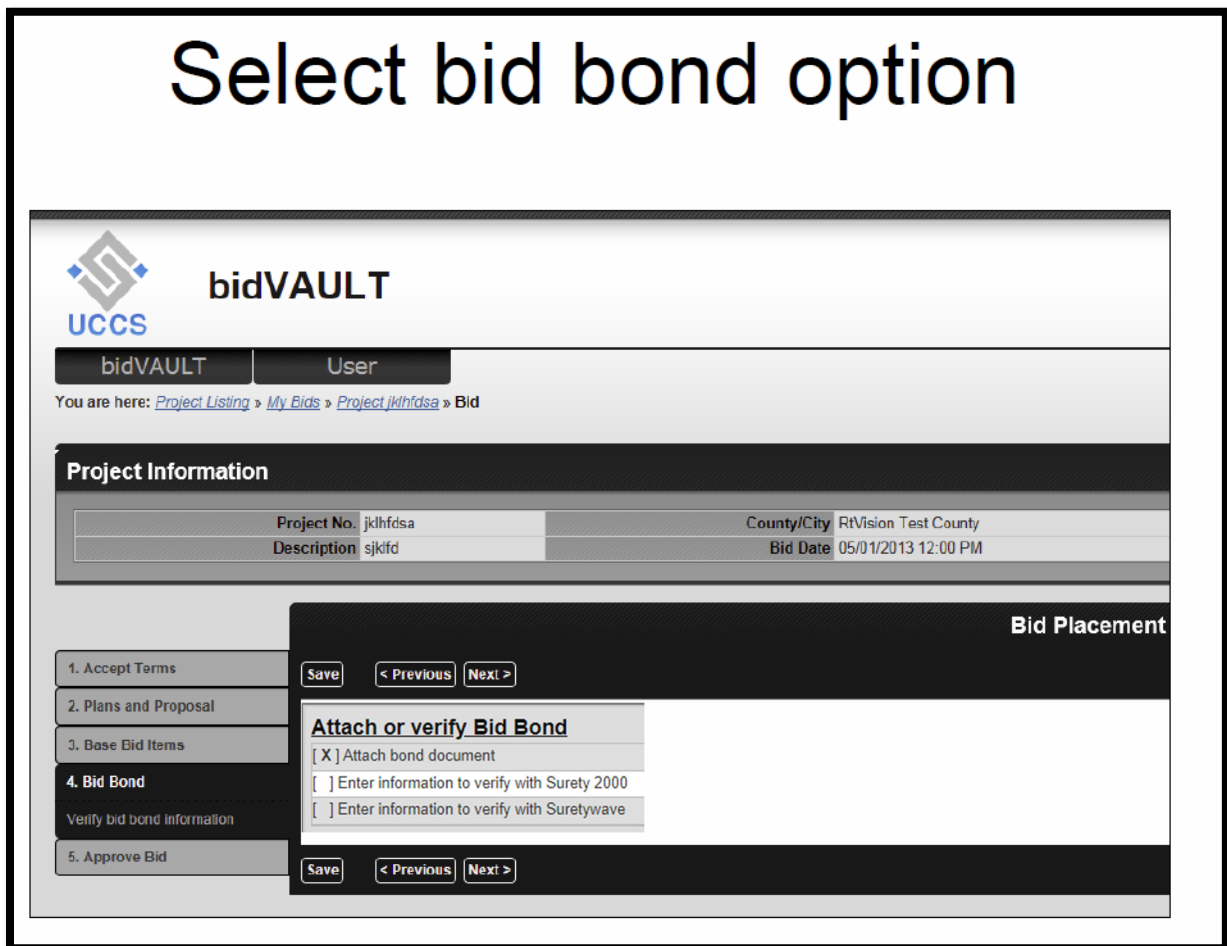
Select bid bond option

UCCS

bidVAULT

bidVAULT User

You are here: Project Listing » My Bids » Project jklhfdsa » Bid

Project Information

| | | | |
|---|---|---|---|
| Project No. | jklhfdsa | County/City | RtVision Test County |
| Description | sjklfd | Bid Date | 05/01/2013 12:00 PM |

Bid Placement

1. Accept Terms
2. Plans and Proposal
3. Base Bid Items
4. Bid Bond
Verify bid bond information
5. Approve Bid

Save < Previous Next >

Attach or verify Bid Bond
[ X ] Attach bond document
[ ] Enter information to verify with Surety 2000
[ ] Enter information to verify with Suretywave

Save < Previous Next >